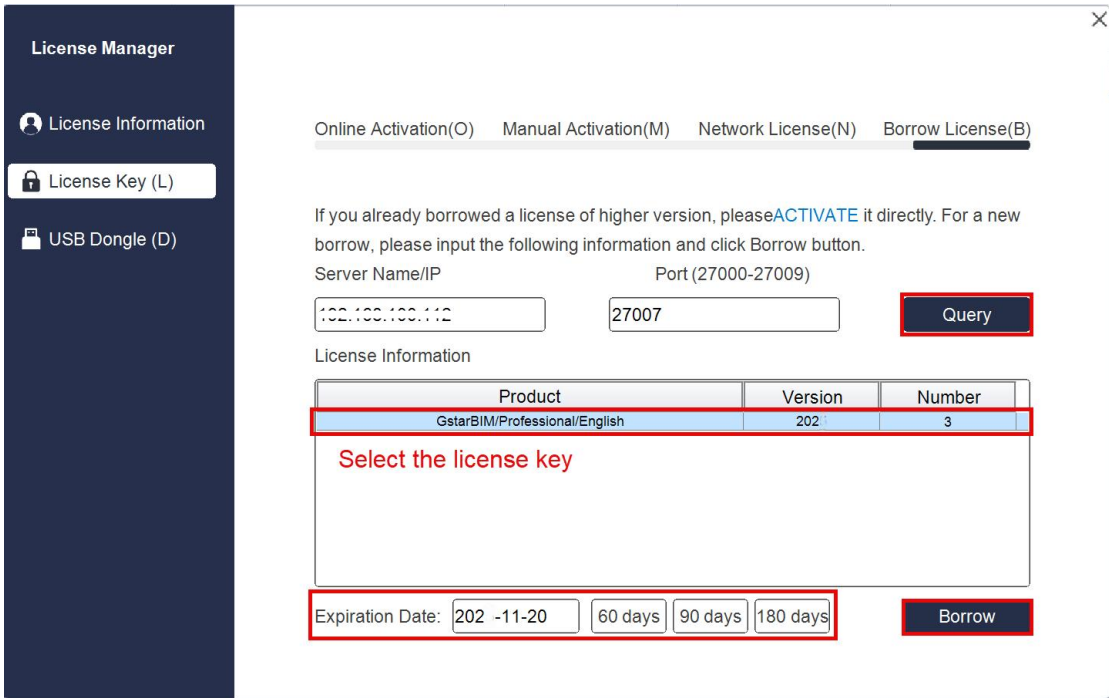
License Manager

License Information

License Key (L)

USB Dongle (D)

×

Online Activation(O) Manual Activation(M) Network License(N) Borrow License(B)

If you already borrowed a license of higher version, pleaseACTIVATE it directly. For a new borrow, please input the following information and click Borrow button.

Server Name/IP

Port (27000-27009)

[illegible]

27007

Query

License Information

| Product | Version | Number |
|---|---|---|
| GstarBIM/Professional/English | 202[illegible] | 3 |

Select the license key

Expiration Date: 202 -11-20 60 days 90 days 180 days

Borrow